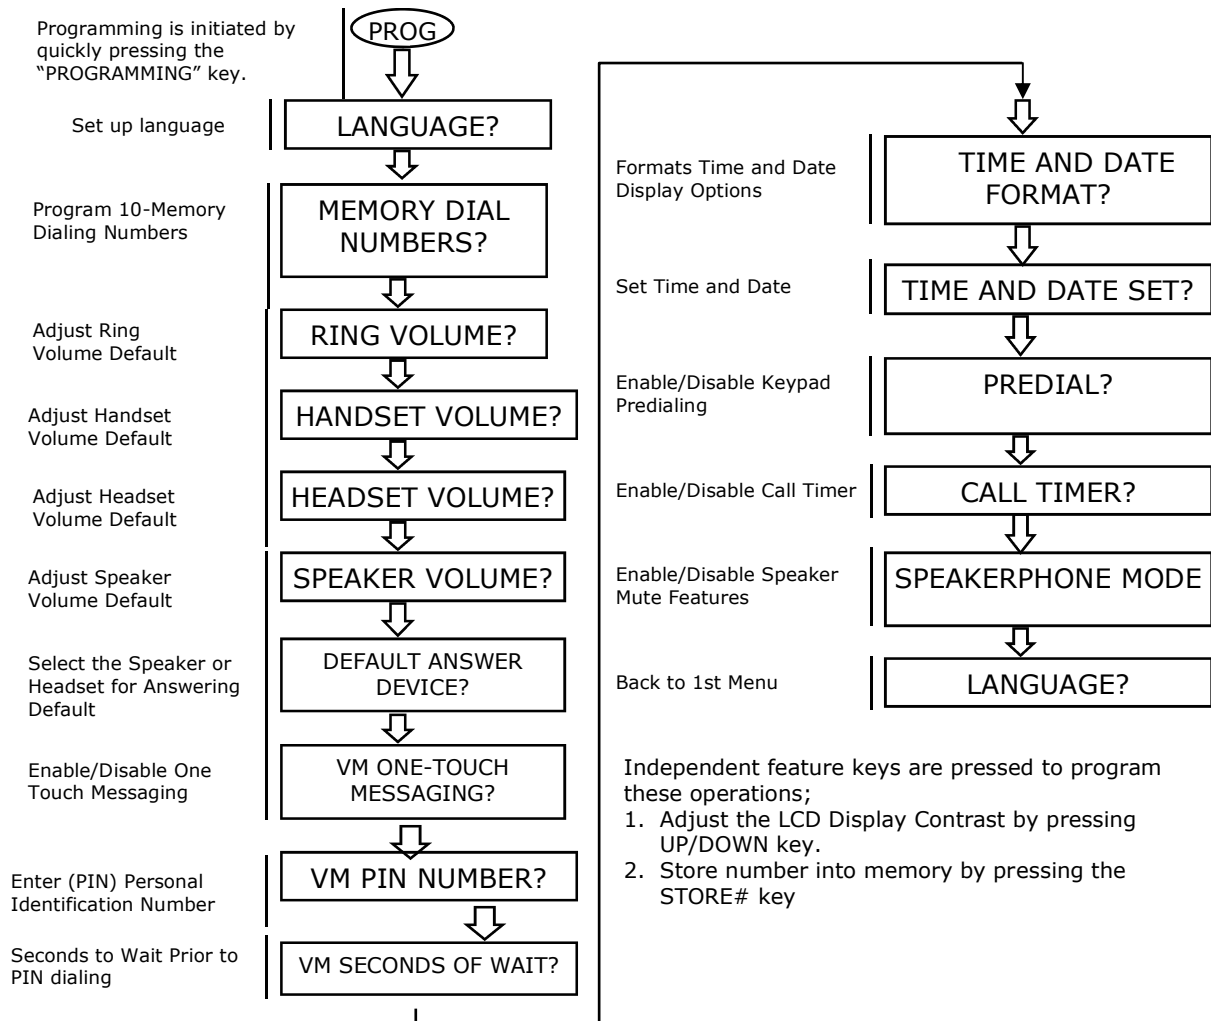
Programming is initiated by quickly pressing the "PROGRAMMING" key.

PROG

Set up language

LANGUAGE?

Program 10-Memory Dialing Numbers

MEMORY DIAL NUMBERS?

Adjust Ring Volume Default

RING VOLUME?

Adjust Handset Volume Default

HANDSET VOLUME?

Adjust Headset Volume Default

HEADSET VOLUME?

Adjust Speaker Volume Default

SPEAKER VOLUME?

Select the Speaker or Headset for Answering Default

DEFAULT ANSWER DEVICE?

Enable/Disable One Touch Messaging

VM ONE-TOUCH MESSAGING?

Enter (PIN) Personal Identification Number

VM PIN NUMBER?

Seconds to Wait Prior to PIN dialing

VM SECONDS OF WAIT?

Formats Time and Date Display Options

TIME AND DATE FORMAT?

Set Time and Date

TIME AND DATE SET?

Enable/Disable Keypad Predialing

PREDIAL?

Enable/Disable Call Timer

CALL TIMER?

Enable/Disable Speaker Mute Features

SPEAKERPHONE MODE

Back to 1st Menu

LANGUAGE?

Independent feature keys are pressed to program these operations;
1. Adjust the LCD Display Contrast by pressing UP/DOWN key.
2. Store number into memory by pressing the STORE# key